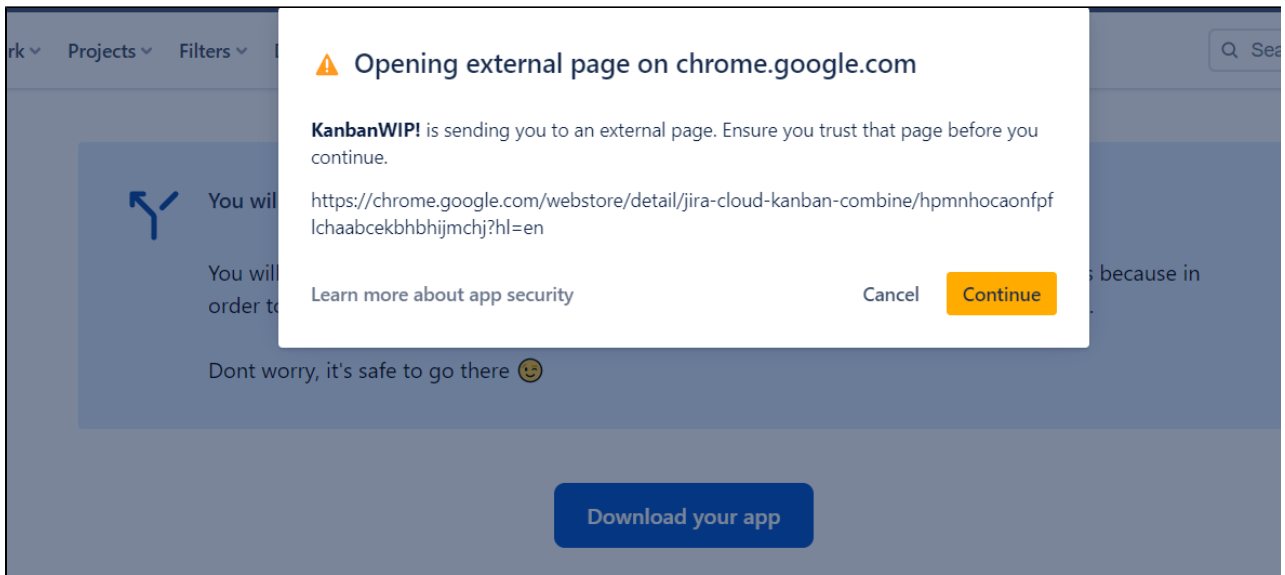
rk Projects Filters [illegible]

Sea

Opening external page on chrome.google.com

**KanbanWIP!** is sending you to an external page. Ensure you trust that page before you continue.

https://chrome.google.com/webstore/detail/jira-cloud-kanban-combine/hpmnhocaonfpflchaabcekbhbhijmchj?hl=en

Learn more about app security

Cancel Continue

You wil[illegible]

You will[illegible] s because in order to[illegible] .

Dont worry, it's safe to go there 😉

Download your app